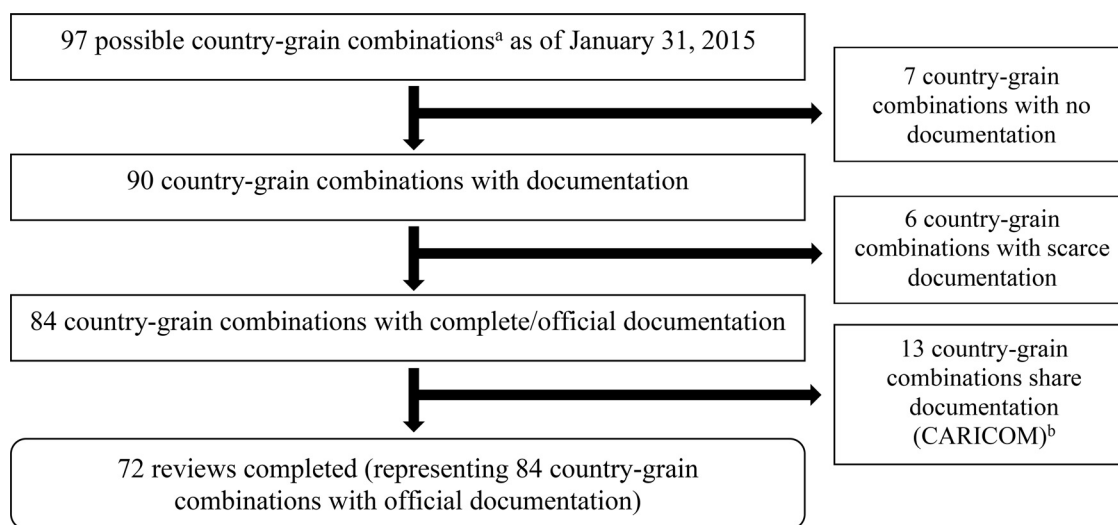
97 possible country-grain combinations$^{a}$ as of January 31, 2015

7 country-grain combinations with no documentation

90 country-grain combinations with documentation

6 country-grain combinations with scarce documentation

84 country-grain combinations with complete/official documentation

13 country-grain combinations share documentation (CARICOM)$^{b}$

72 reviews completed (representing 84 country-grain combinations with official documentation)